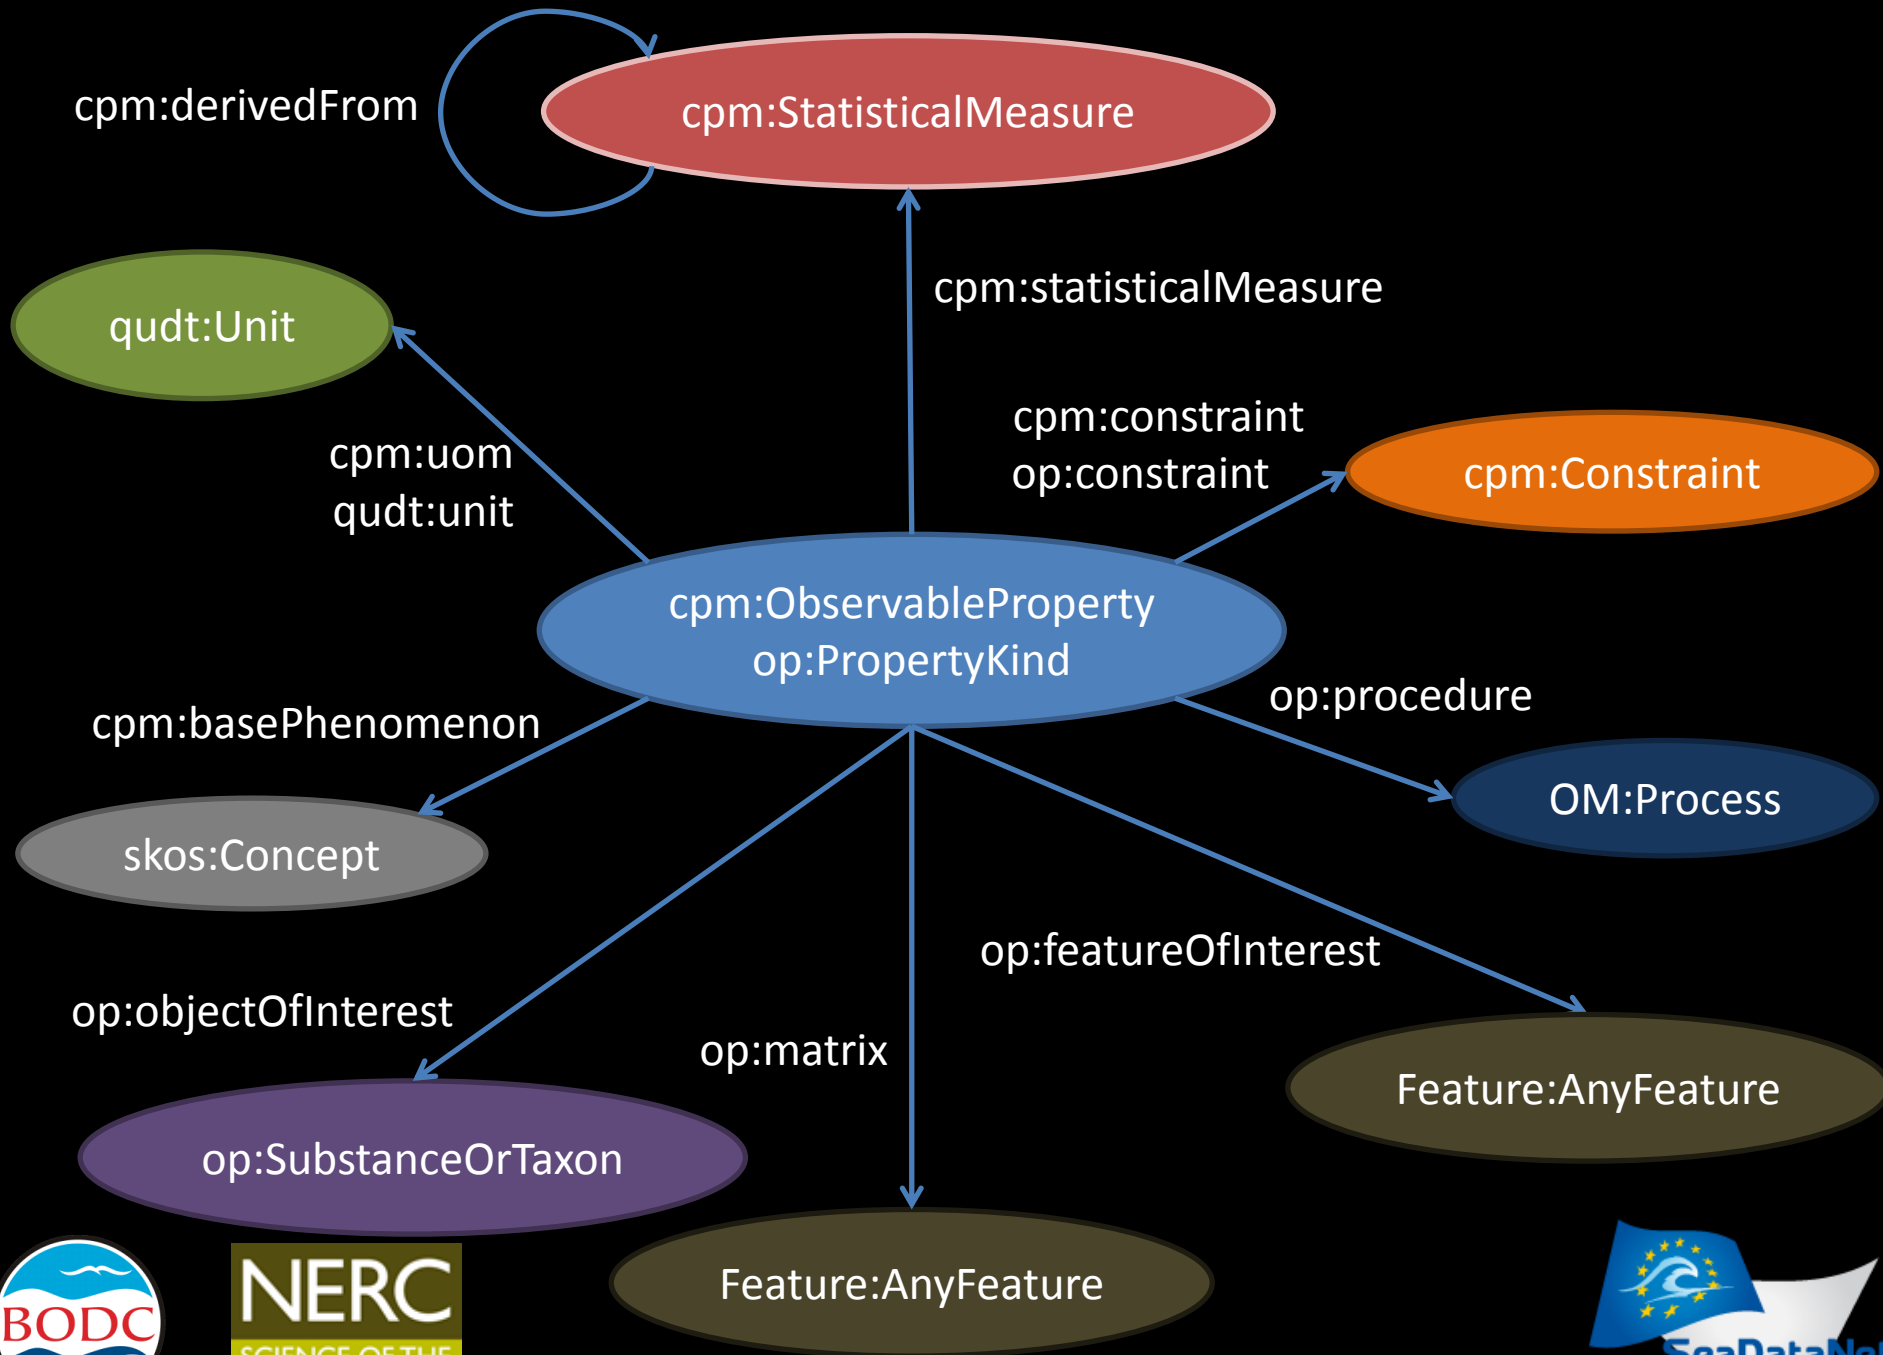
cpm:derivedFrom

cpm:StatisticalMeasure

qudt:Unit

cpm:statisticalMeasure

cpm:uom
qudt:unit

cpm:constraint
op:constraint

cpm:Constraint

cpm:ObservableProperty
op:PropertyKind

op:procedure

cpm:basePhenomenon

OM:Process

skos:Concept

op:featureOfInterest

op:objectOfInterest

op:matrix

Feature:AnyFeature

op:SubstanceOrTaxon

Feature:AnyFeature

BODC

NERC
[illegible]

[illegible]